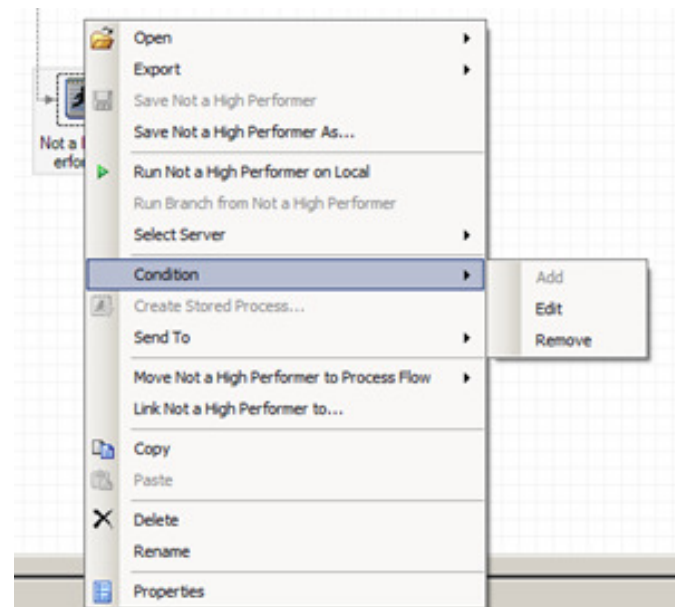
Not a
erfo

Open
Export
Save Not a High Performer
Save Not a High Performer As...
Run Not a High Performer on Local
Run Branch from Not a High Performer
Select Server
Condition
Create Stored Process...
Send To
Move Not a High Performer to Process Flow
Link Not a High Performer to...
Copy
Paste
Delete
Rename
Properties

Add
Edit
Remove